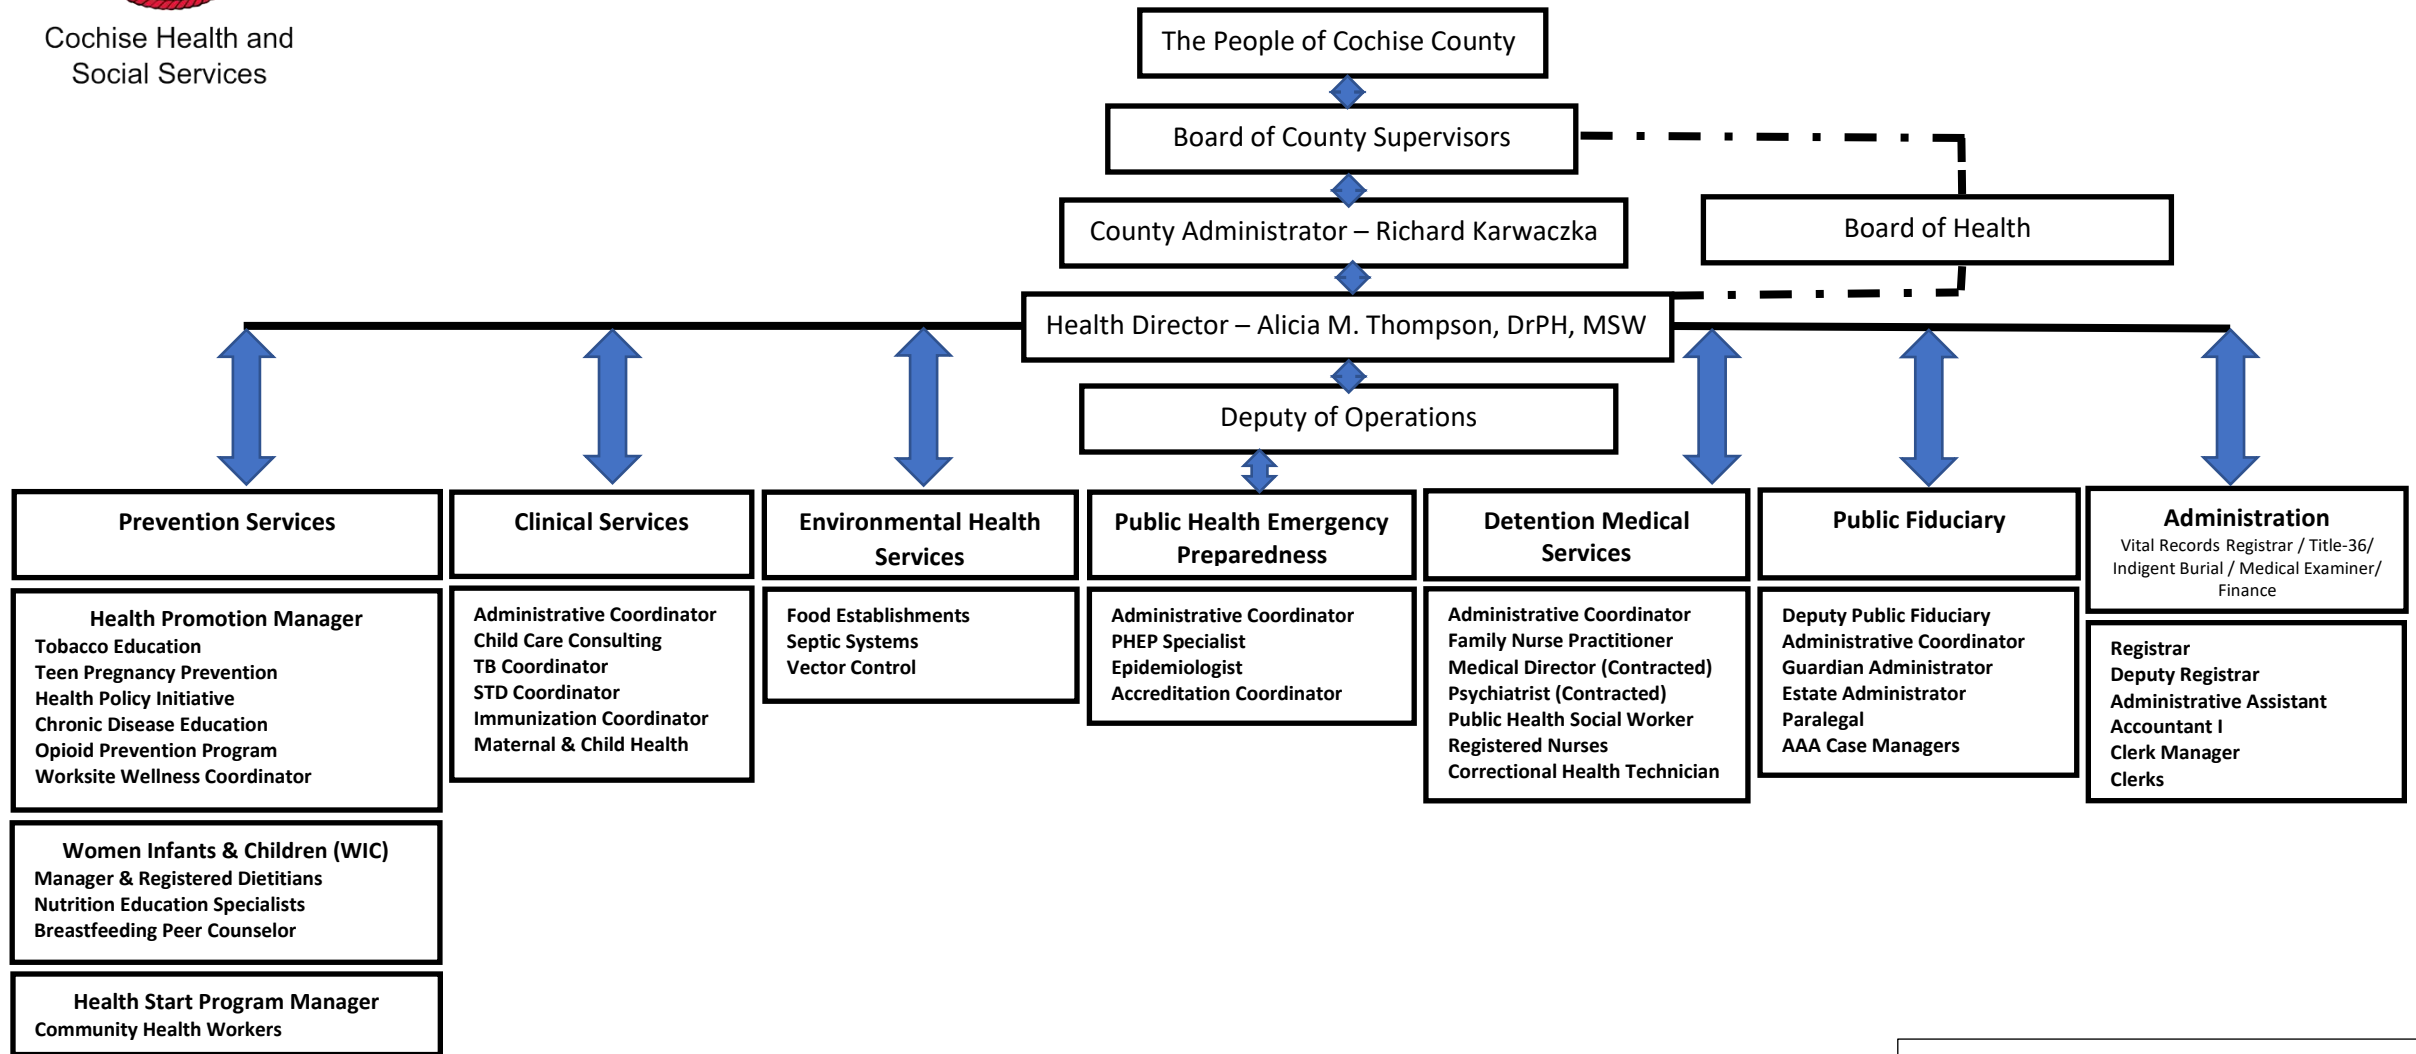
Cochise Health and Social Services

The People of Cochise County

Board of County Supervisors

County Administrator – Richard Karwaczka

Board of Health

Health Director – Alicia M. Thompson, DrPH, MSW

Deputy of Operations

Prevention Services

Health Promotion Manager
Tobacco Education
Teen Pregnancy Prevention
Health Policy Initiative
Chronic Disease Education
Opioid Prevention Program
Worksite Wellness Coordinator

Women Infants & Children (WIC)
Manager & Registered Dietitians
Nutrition Education Specialists
Breastfeeding Peer Counselor

Health Start Program Manager
Community Health Workers

Clinical Services

Administrative Coordinator
Child Care Consulting
TB Coordinator
STD Coordinator
Immunization Coordinator
Maternal & Child Health

Environmental Health Services

Food Establishments
Septic Systems
Vector Control

Public Health Emergency Preparedness

Administrative Coordinator
PHEP Specialist
Epidemiologist
Accreditation Coordinator

Detention Medical Services

Administrative Coordinator
Family Nurse Practitioner
Medical Director (Contracted)
Psychiatrist (Contracted)
Public Health Social Worker
Registered Nurses
Correctional Health Technician

Public Fiduciary

Deputy Public Fiduciary
Administrative Coordinator
Guardian Administrator
Estate Administrator
Paralegal
AAA Case Managers

Administration
Vital Records Registrar / Title-36/ Indigent Burial / Medical Examiner/ Finance

Registrar
Deputy Registrar
Administrative Assistant
Accountant I
Clerk Manager
Clerks